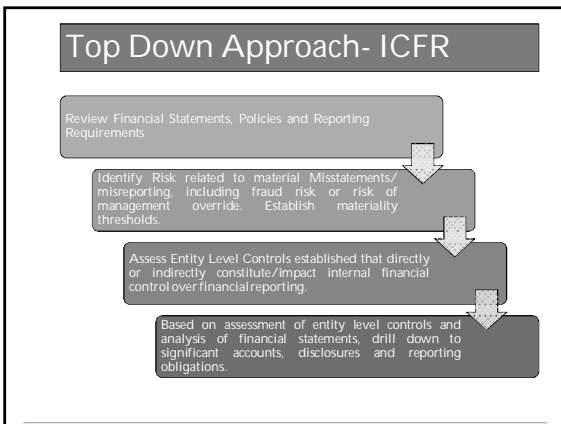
Top Down Approach- ICFR

Review Financial Statements, Policies and Reporting Requirements

Identify Risk related to material Misstatements/ misreporting, including fraud risk or risk of management override. Establish materiality thresholds.

Assess Entity Level Controls established that directly or indirectly constitute/impact internal financial control over financial reporting.

Based on assessment of entity level controls and analysis of financial statements, drill down to significant accounts, disclosures and reporting obligations.